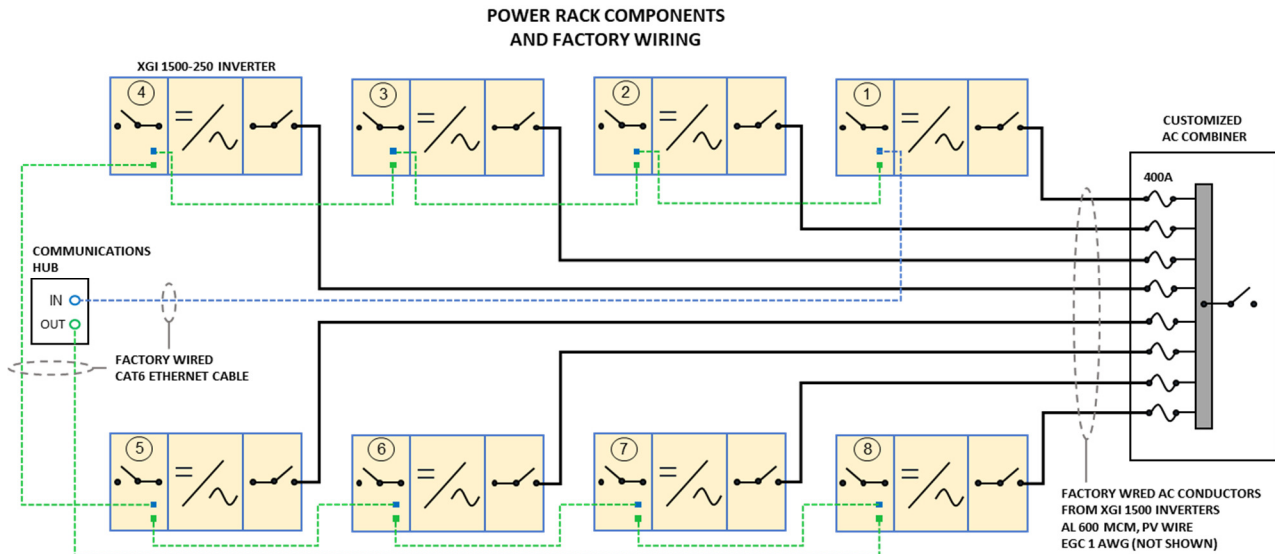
POWER RACK COMPONENTS
AND FACTORY WIRING

XGI 1500-250 INVERTER

4

3

2

1

CUSTOMIZED
AC COMBINER

400A

COMMUNICATIONS
HUB

IN

OUT

FACTORY WIRED
CAT6 ETHERNET CABLE

5

6

7

8

FACTORY WRED AC CONDUCTORS
FROM XGI 1500 INVERTERS
AL 600 MCM, PV WIRE
EGC 1 AWG (NOT SHOWN)